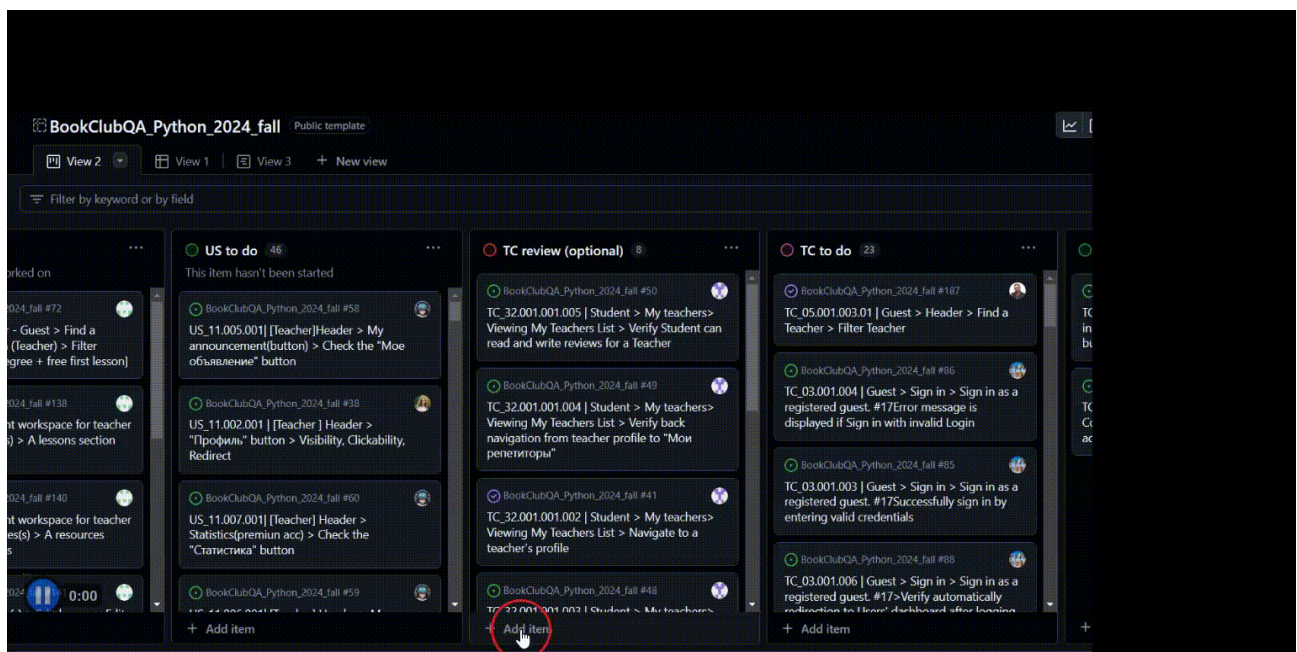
BookClubQA_Python_2024_fall Public template

View 2 View 1 View 3 + New view

Filter by keyword or by field

orked on

2024_fall #72
- Guest > Find a (Teacher) > Filter egree + free first lesson]

2024_fall #138
nt workspace for teacher s) > A lessons section

2024_fall #140
nt workspace for teacher es(s) > A resources s

0:00

US to do 46
This item hasn't been started

BookClubQA_Python_2024_fall #58
US_11.005.001| [Teacher]Header > My announcement(button) > Check the "Мое объявление" button

BookClubQA_Python_2024_fall #38
US_11.002.001 | [Teacher ] Header > "Профиль" button > Visibility, Clickability, Redirect

BookClubQA_Python_2024_fall #60
US_11.007.001| [Teacher] Header > Statistics(premiun acc) > Check the "Статистика" button

BookClubQA_Python_2024_fall #59
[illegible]

+ Add item

TC review (optional) 8

BookClubQA_Python_2024_fall #50
TC_32.001.001.005 | Student > My teachers> Viewing My Teachers List > Verify Student can read and write reviews for a Teacher

BookClubQA_Python_2024_fall #49
TC_32.001.001.004 | Student > My teachers> Viewing My Teachers List > Verify back navigation from teacher profile to "Мои репетиторы"

BookClubQA_Python_2024_fall #41
TC_32.001.001.002 | Student > My teachers> Viewing My Teachers List > Navigate to a teacher's profile

BookClubQA_Python_2024_fall #48
TC_32.001.001.003 | Student > My teachers> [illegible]

+ Add item

TC to do 23

BookClubQA_Python_2024_fall #187
TC_05.001.003.01 | Guest > Header > Find a Teacher > Filter Teacher

BookClubQA_Python_2024_fall #86
TC_03.001.004 | Guest > Sign in > Sign in as a registered guest. #17Error message is displayed if Sign in with invalid Login

BookClubQA_Python_2024_fall #85
TC_03.001.003 | Guest > Sign in > Sign in as a registered guest. #17Successfully sign in by entering valid credentials

BookClubQA_Python_2024_fall #88
TC_03.001.006 | Guest > Sign in > Sign in as a registered guest. #17>Verify automatically redirection to Users' dashboard after logging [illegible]

+ Add item

TC in bu

TC Co ac

+